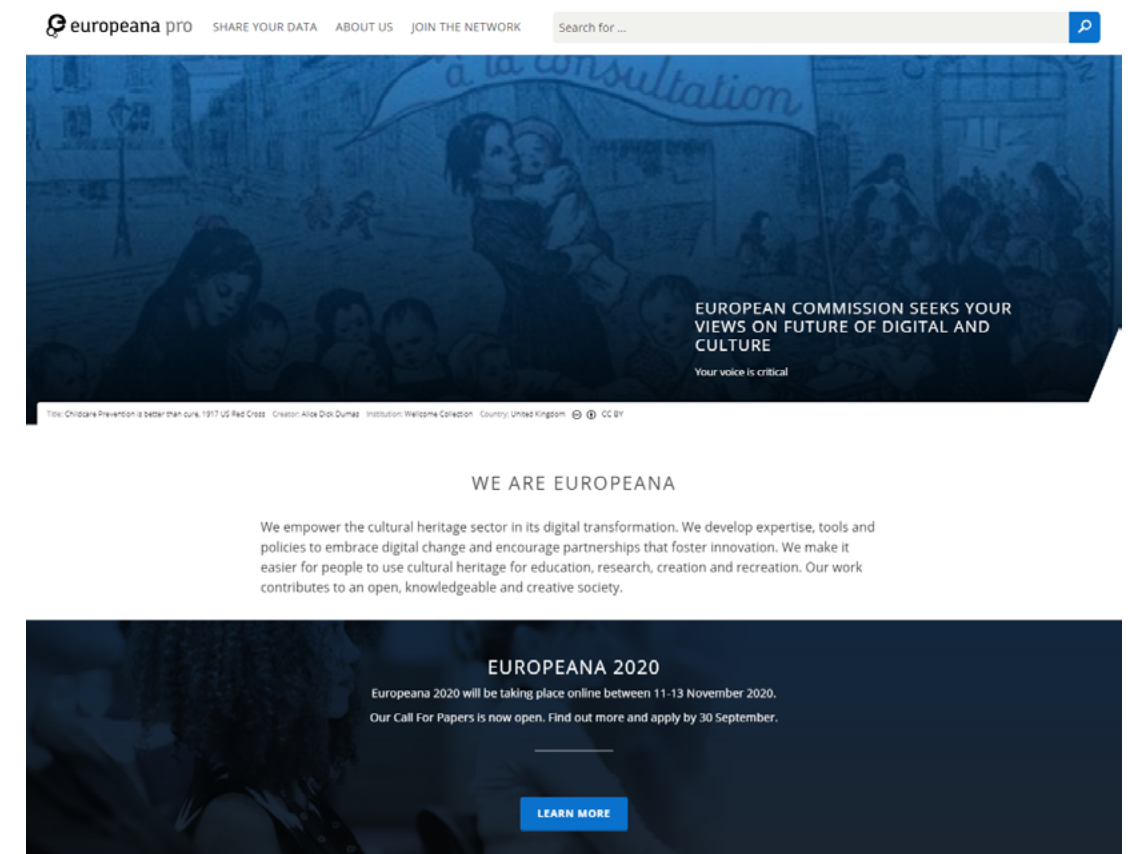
europeana pro SHARE YOUR DATA ABOUT US JOIN THE NETWORK

Search for ...

à la consultation

EUROPEAN COMMISSION SEEKS YOUR VIEWS ON FUTURE OF DIGITAL AND CULTURE

Your voice is critical

Title: Childcare Prevention is better than cure, 1917 US Red Cross Creator: Alice Dick Dumas Institution: Wellcome Collection Country: United Kingdom CC BY

WE ARE EUROPEANA

We empower the cultural heritage sector in its digital transformation. We develop expertise, tools and policies to embrace digital change and encourage partnerships that foster innovation. We make it easier for people to use cultural heritage for education, research, creation and recreation. Our work contributes to an open, knowledgeable and creative society.

EUROPEANA 2020

Europeana 2020 will be taking place online between 11-13 November 2020.

Our Call For Papers is now open. Find out more and apply by 30 September.

LEARN MORE